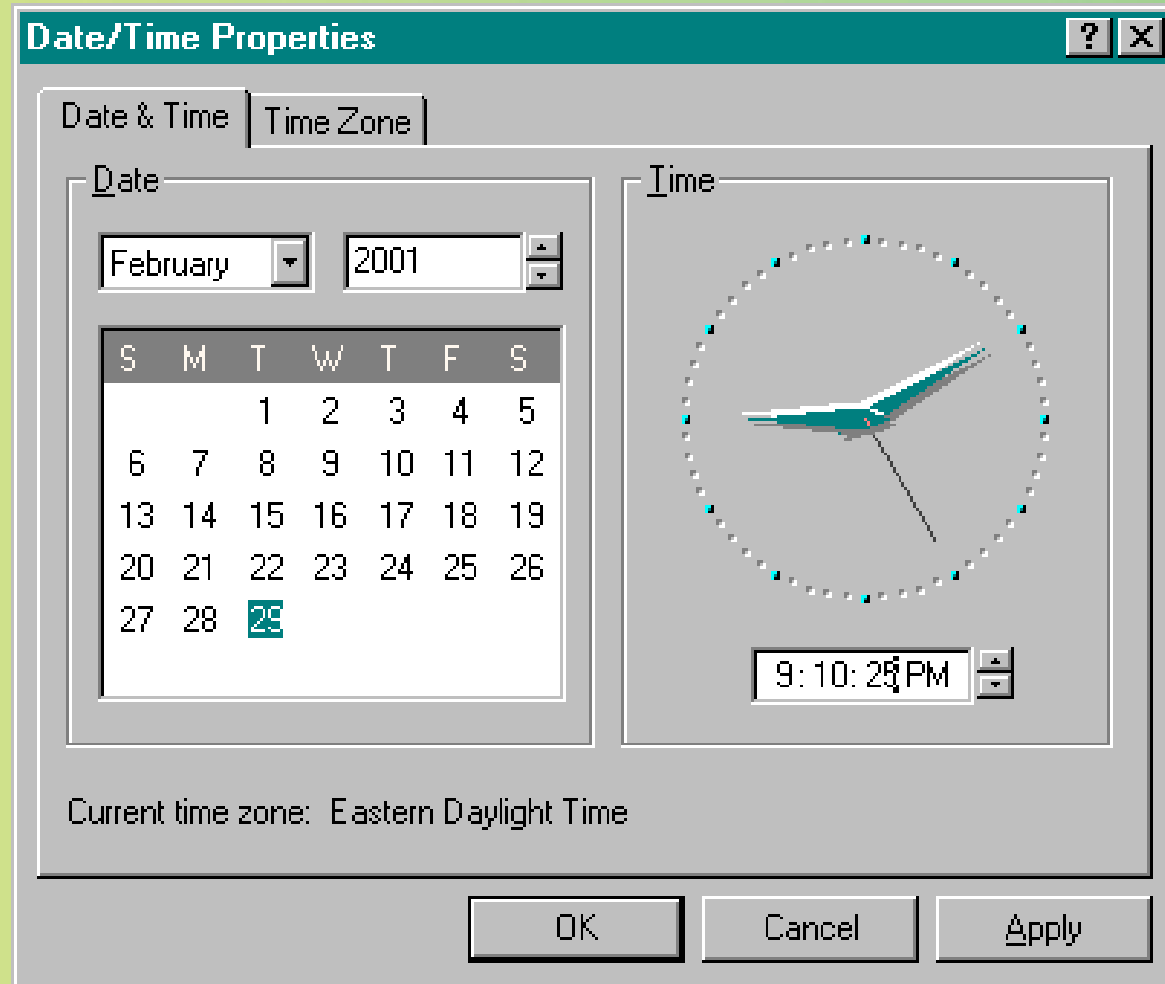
Date/Time Properties

?

X

Date & Time

Time Zone

Date

February

2001

| S | M | T | W | T | F | S |
|---|---|---|---|---|---|---|
| | | 1 | 2 | 3 | 4 | 5 |
| 6 | 7 | 8 | 9 | 10 | 11 | 12 |
| 13 | 14 | 15 | 16 | 17 | 18 | 19 |
| 20 | 21 | 22 | 23 | 24 | 25 | 26 |
| 27 | 28 | 29 | | | | |

Time

9:10:25 PM

Current time zone: Eastern Daylight Time

OK

Cancel

Apply